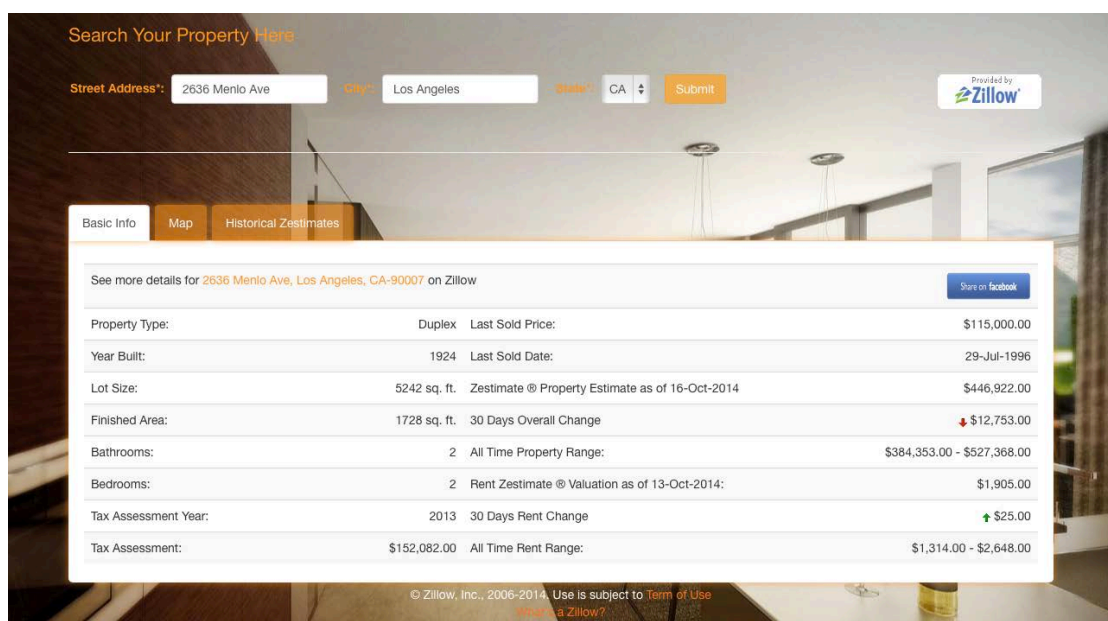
Search Your Property Here

Street Address*: 2636 Menlo Ave City*: Los Angeles State*: CA Submit

Provided by Zillow

Basic Info | Map | Historical Zestimates

See more details for 2636 Menlo Ave, Los Angeles, CA-90007 on Zillow

Share on facebook

| | | | |
|---|---|---|---|
| Property Type: | Duplex | Last Sold Price: | $115,000.00 |
| Year Built: | 1924 | Last Sold Date: | 29-Jul-1996 |
| Lot Size: | 5242 sq. ft. | Zestimate ® Property Estimate as of 16-Oct-2014 | $446,922.00 |
| Finished Area: | 1728 sq. ft. | 30 Days Overall Change | $12,753.00 |
| Bathrooms: | 2 | All Time Property Range: | $384,353.00 - $527,368.00 |
| Bedrooms: | 2 | Rent Zestimate ® Valuation as of 13-Oct-2014: | $1,905.00 |
| Tax Assessment Year: | 2013 | 30 Days Rent Change | $25.00 |
| Tax Assessment: | $152,082.00 | All Time Rent Range: | $1,314.00 - $2,648.00 |

© Zillow, Inc., 2006-2014. Use is subject to Term of Use
What's a Zillow?